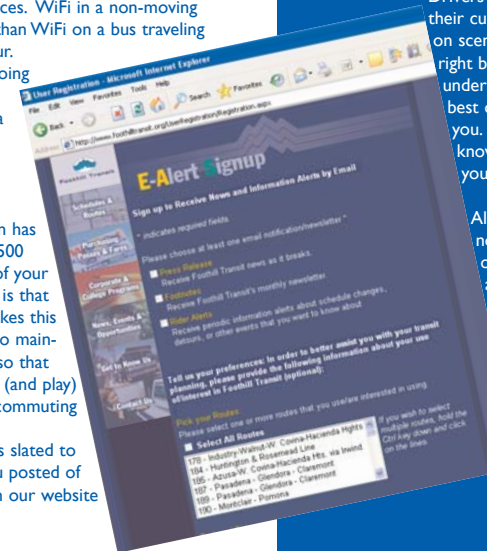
ices. WiFi in a non-moving
than WiFi on a bus traveling
ur.
oing

a

n has
500
of your
is that
kes this
o main-
so that
(and play)
commuting

s slated to
u posted of
n our website

Drivers
their cu
on scen
right b
under
best c
you.
know
you

Al
n
o

User Registration - Microsoft Internet Explorer
File Edit View Favorites Tools Help
Back Search Favorites
Address http://www.foothilltransit.org/UserRegistration/Registration.aspx

Foothill Transit
Schedules & Routes
Purchasing Passes & Fares
Corporate & College Programs
News, Events & Opportunities
Get to Know Us
Contact Us

E-Alert Signup
Sign up to Receive News and Information Alerts by Email
* indicates required fields.
Please choose at least one email notification/newsletter *
Press Release
Receive Foothill Transit news as it breaks.
Footnotes
Receive Foothill Transit's monthly newsletter
Rider Alerts
Receive periodic information alerts about schedule changes, detours, or other events that you want to know about
Tell us your preferences: In order to better assist you with your transit planning, please provide the following information about your use of/interest in Foothill Transit (optional):
Pick your Routes
Please select one or more routes that you use/are interested in using.
Select All Routes
178 - Industry-Walnut-W. Covina-Hacienda Hghts
184 - Huntington & Rosemead Line
185 - Azusa-W. Covina-Hacienda Hts. via Irwind
186 - Pasadena - Glendora - Claremont
187 - Pasadena - Glendora - Claremont
190 - Montclair - Pomona
If you wish to select multiple routes, hold the Ctrl key down and click on the lines.